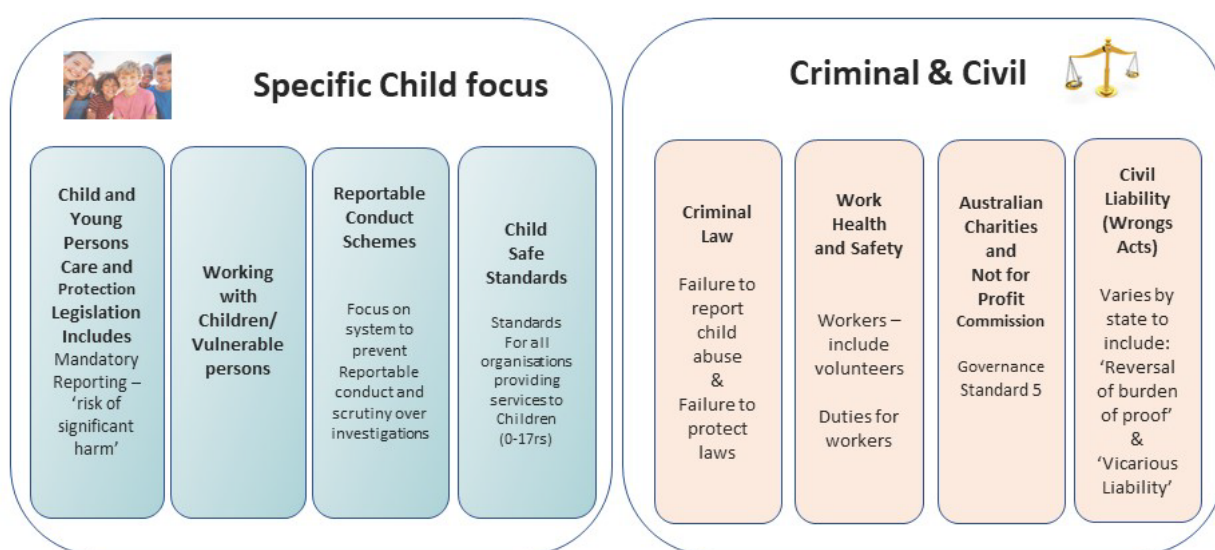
Specific Child focus

Child and Young Persons Care and Protection Legislation Includes Mandatory Reporting – 'risk of significant harm'

Working with Children/ Vulnerable persons

Reportable Conduct Schemes

Focus on system to prevent Reportable conduct and scrutiny over investigations

Child Safe Standards

Standards For all organisations providing services to Children (0-17rs)

Criminal & Civil

Criminal Law

Failure to report child abuse & Failure to protect laws

Work Health and Safety

Workers – include volunteers

Duties for workers

Australian Charities and Not for Profit Commission

Governance Standard 5

Civil Liability (Wrongs Acts)

Varies by state to include: 'Reversal of burden of proof' & 'Vicarious Liability'